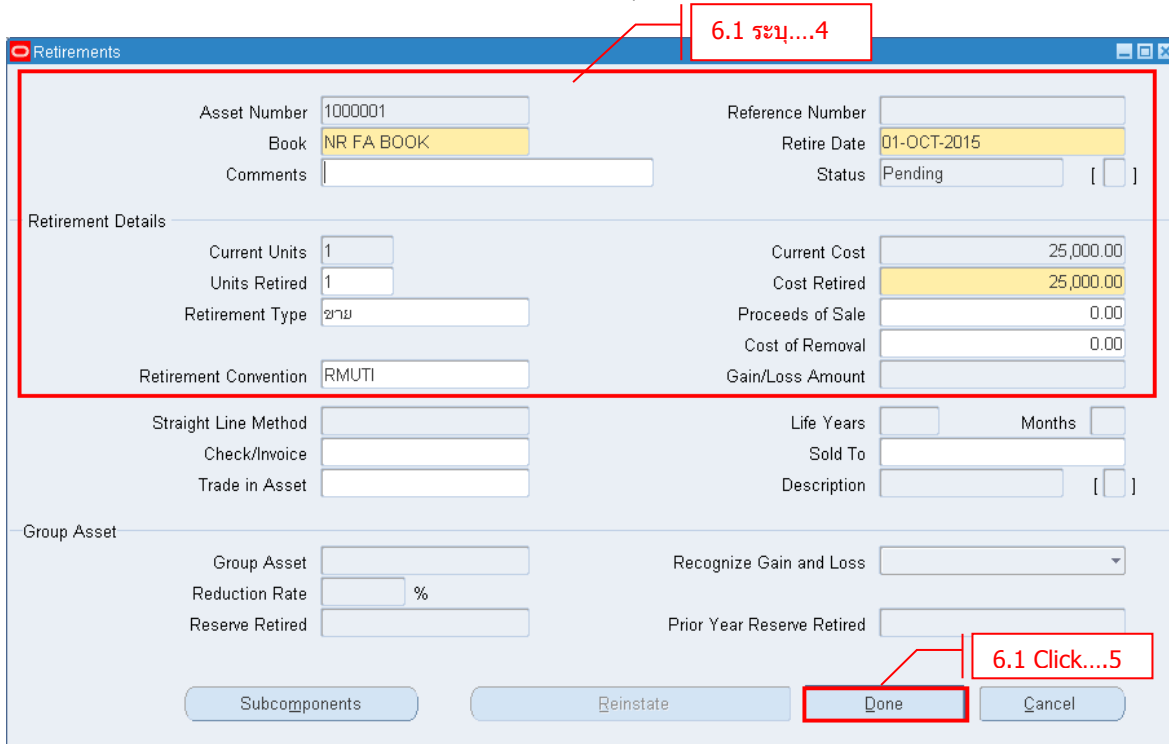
6.1 ระบุ....4

Retirements

Asset Number 1000001
Book NR FA BOOK
Comments

Reference Number
Retire Date 01-OCT-2015
Status Pending [ ]

Retirement Details

Current Units 1
Units Retired 1
Retirement Type ขาย
Retirement Convention RMUTI

Current Cost 25,000.00
Cost Retired 25,000.00
Proceeds of Sale 0.00
Cost of Removal 0.00
Gain/Loss Amount

Straight Line Method
Check/Invoice
Trade in Asset

Life Years
Months
Sold To
Description [ ]

Group Asset

Group Asset
Reduction Rate %
Reserve Retired

Recognize Gain and Loss
Prior Year Reserve Retired

6.1 Click....5

Subcomponents
Reinstate
Done
Cancel